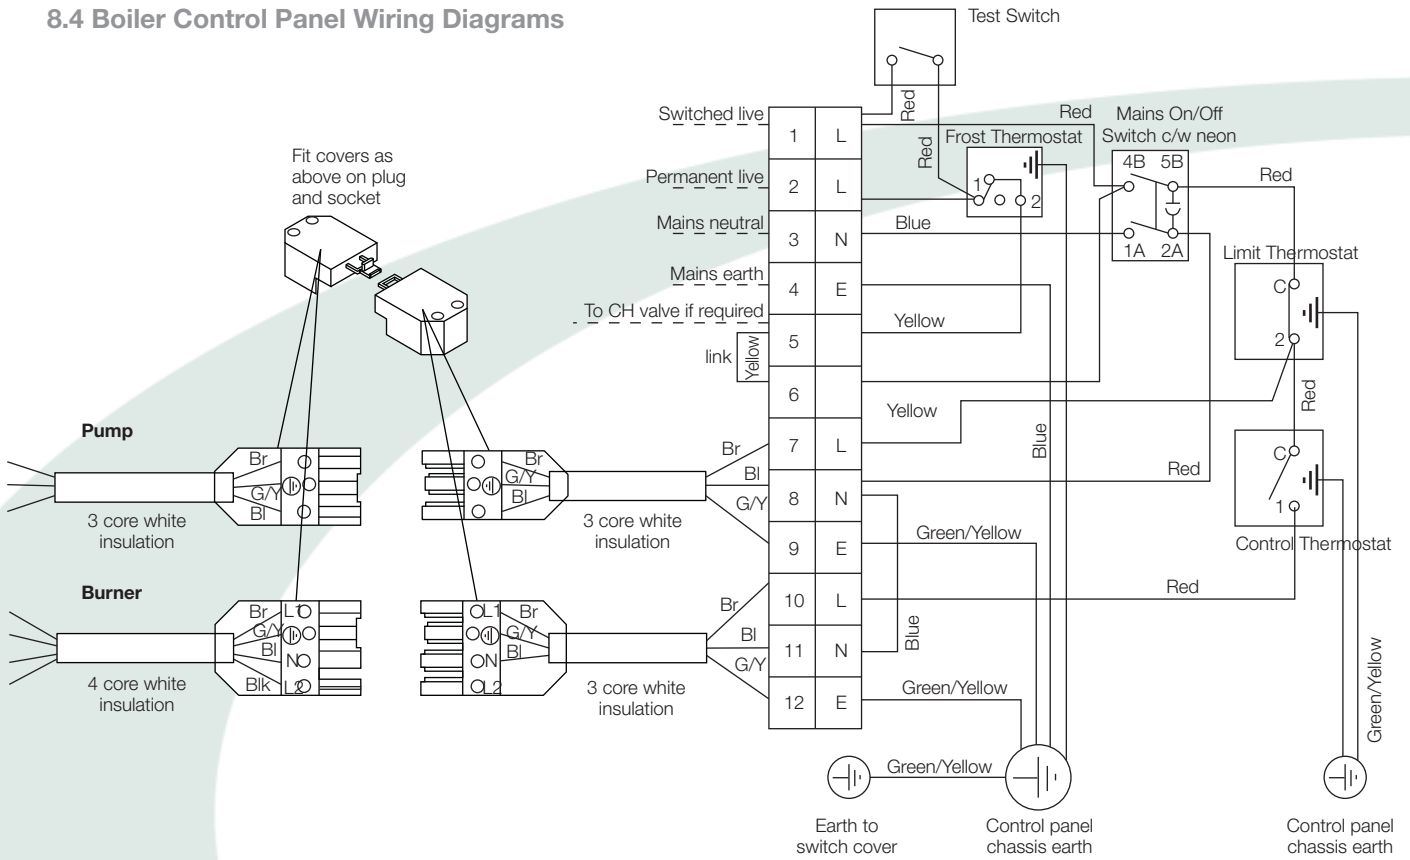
8.4 Boiler Control Panel Wiring Diagrams

Test Switch

Red

Switched live
Permanent live
Mains neutral
Mains earth
To CH valve if required
link
Yellow

| 1 | L |
|---|---|
| 2 | L |
| 3 | N |
| 4 | E |
| 5 | |
| 6 | |
| 7 | L |
| 8 | N |
| 9 | E |
| 10 | L |
| 11 | N |
| 12 | E |

Red
Frost Thermostat
Red
1
2

Mains On/Off
Switch c/w neon
4B 5B
1A 2A

Red
Blue
Yellow
Yellow
Red
Red

Limit Thermostat
C
2

Red

C
1
Control Thermostat

Blue
Blue

Green/Yellow
Green/Yellow
Green/Yellow
Green/Yellow

Fit covers as above on plug and socket

Pump
Br
G/Y
Bl
3 core white insulation

Br
G/Y
Bl
Br
Bl
G/Y
3 core white insulation

Burner
Br L1
G/Y
Bl N
Blk L2
4 core white insulation

L1 Br
G/Y
N Bl
L2
Br
Bl
G/Y
3 core white insulation

Earth to switch cover
Control panel chassis earth
Control panel chassis earth